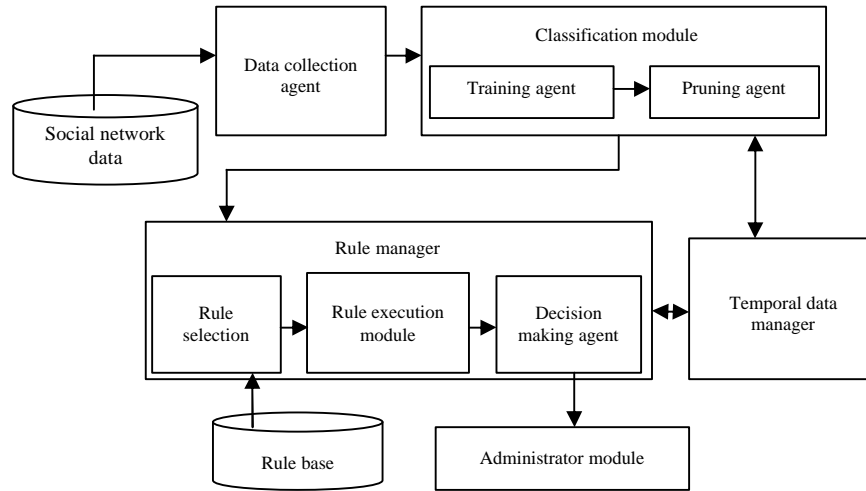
Social network data

Data collection agent

Classification module

Training agent

Pruning agent

Rule manager

Rule selection

Rule execution module

Decision making agent

Temporal data manager

Rule base

Administrator module